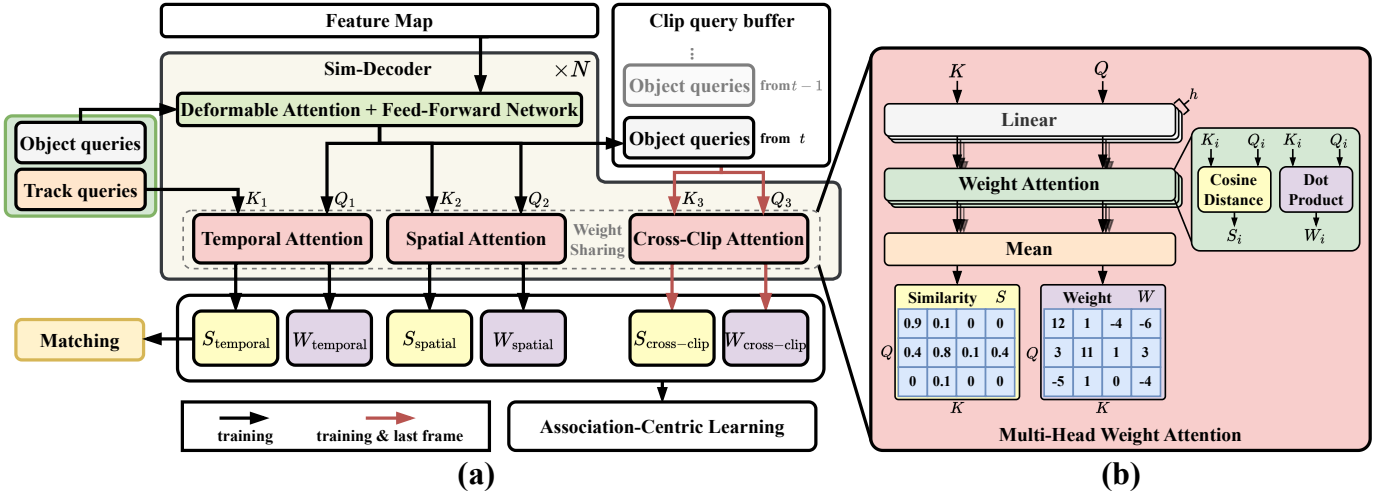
Feature Map

Clip query buffer

⋮

Object queries from $t-1$

Object queries from $t$

Sim-Decoder

$\times N$

Deformable Attention + Feed-Forward Network

Object queries

Track queries

$K_1$ $Q_1$ $K_2$ $Q_2$ $K_3$ $Q_3$

Temporal Attention

Spatial Attention

Weight Sharing

Cross-Clip Attention

$S_{\text{temporal}}$ $W_{\text{temporal}}$ $S_{\text{spatial}}$ $W_{\text{spatial}}$ $S_{\text{cross-clip}}$ $W_{\text{cross-clip}}$

Matching

training

training & last frame

Association-Centric Learning

(a)

$K$ $Q$ $h$

Linear

Weight Attention

$K_i$ $Q_i$ $K_i$ $Q_i$

Cosine Distance

Dot Product

$S_i$ $W_i$

Mean

Similarity $S$

| 0.9 | 0.1 | 0 | 0 |
|---|---|---|---|
| 0.4 | 0.8 | 0.1 | 0.4 |
| 0 | 0.1 | 0 | 0 |

$Q$ $K$

Weight $W$

| 12 | 1 | -4 | -6 |
|---|---|---|---|
| 3 | 11 | 1 | 3 |
| -5 | 1 | 0 | -4 |

$Q$ $K$

Multi-Head Weight Attention

(b)